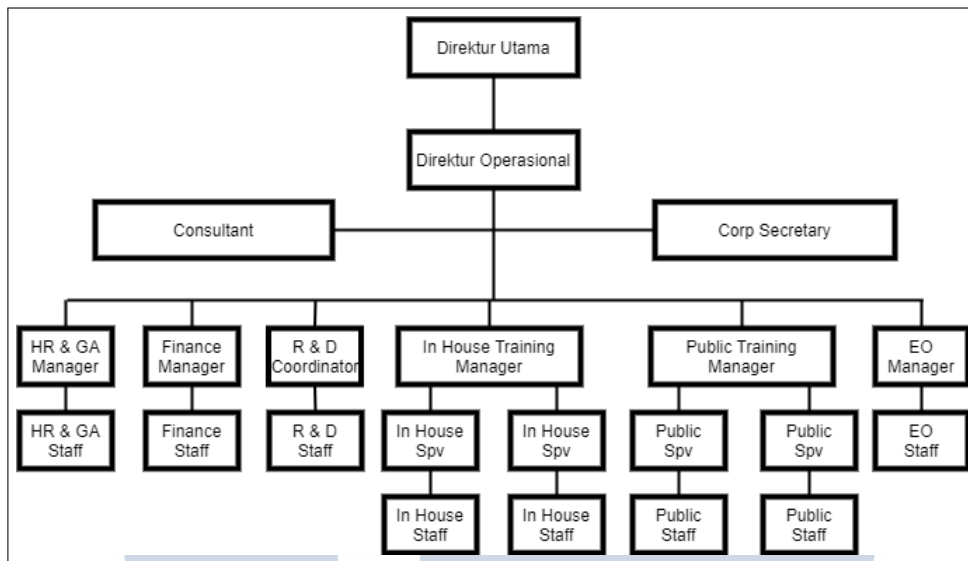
Direktur Utama

Direktur Operasional

Consultant

Corp Secretary

HR & GA Manager

Finance Manager

R & D Coordinator

In House Training Manager

Public Training Manager

EO Manager

HR & GA Staff

Finance Staff

R & D Staff

In House Spv

In House Spv

Public Spv

Public Spv

EO Staff

In House Staff

In House Staff

Public Staff

Public Staff